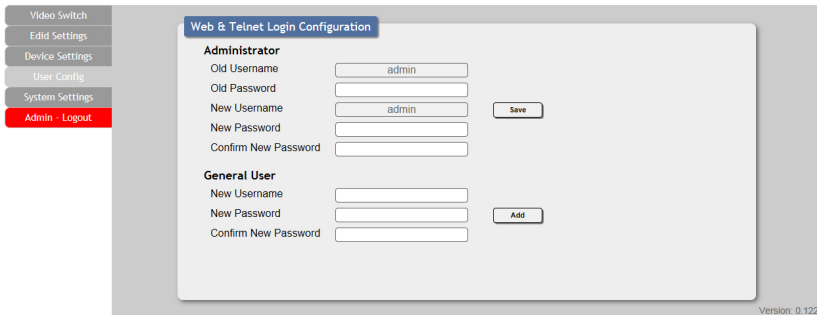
Video Switch
Edid Settings
Device Settings
User Config
System Settings
Admin - Logout

Web & Telnet Login Configuration

Administrator
Old Username admin
Old Password
New Username admin
Save
New Password
Confirm New Password

General User
New Username
New Password
Add
Confirm New Password

Version: 0.122